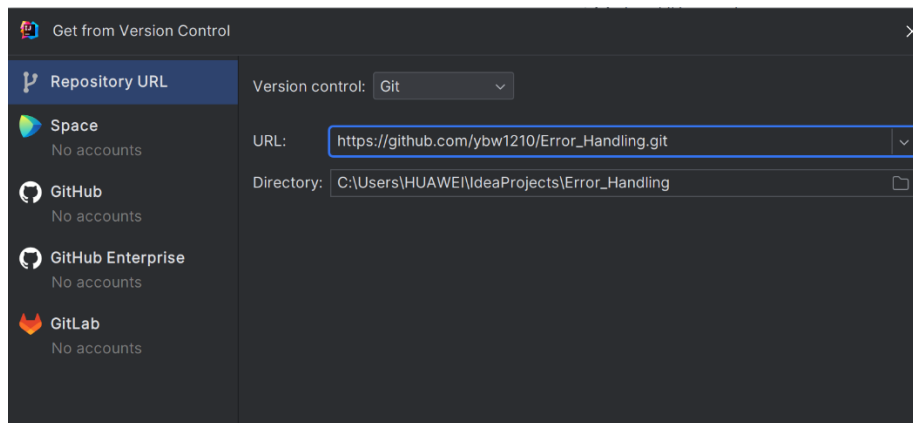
Get from Version Control

Repository URL

Space
No accounts

GitHub
No accounts

GitHub Enterprise
No accounts

GitLab
No accounts

Version control: Git

URL: https://github.com/ybw1210/Error_Handling.git

Directory: C:\Users\HUAWEI\IdeaProjects\Error_Handling